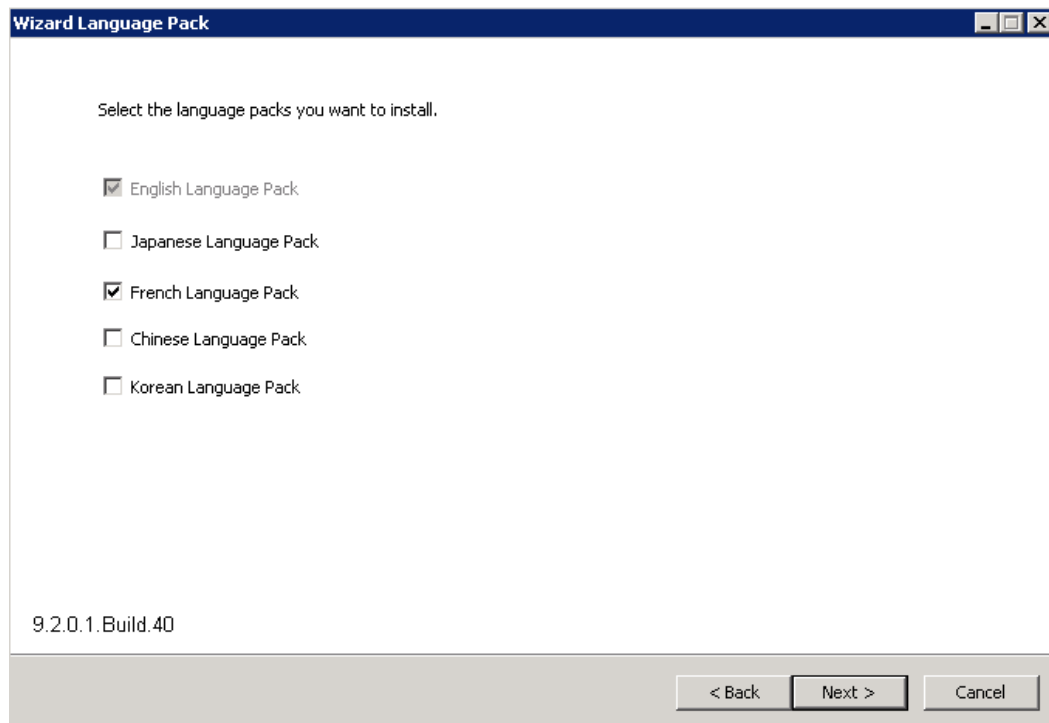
Wizard Language Pack

Select the language packs you want to install.

English Language Pack

Japanese Language Pack

French Language Pack

Chinese Language Pack

Korean Language Pack

9.2.0.1.Build.40

< Back
Next >
Cancel